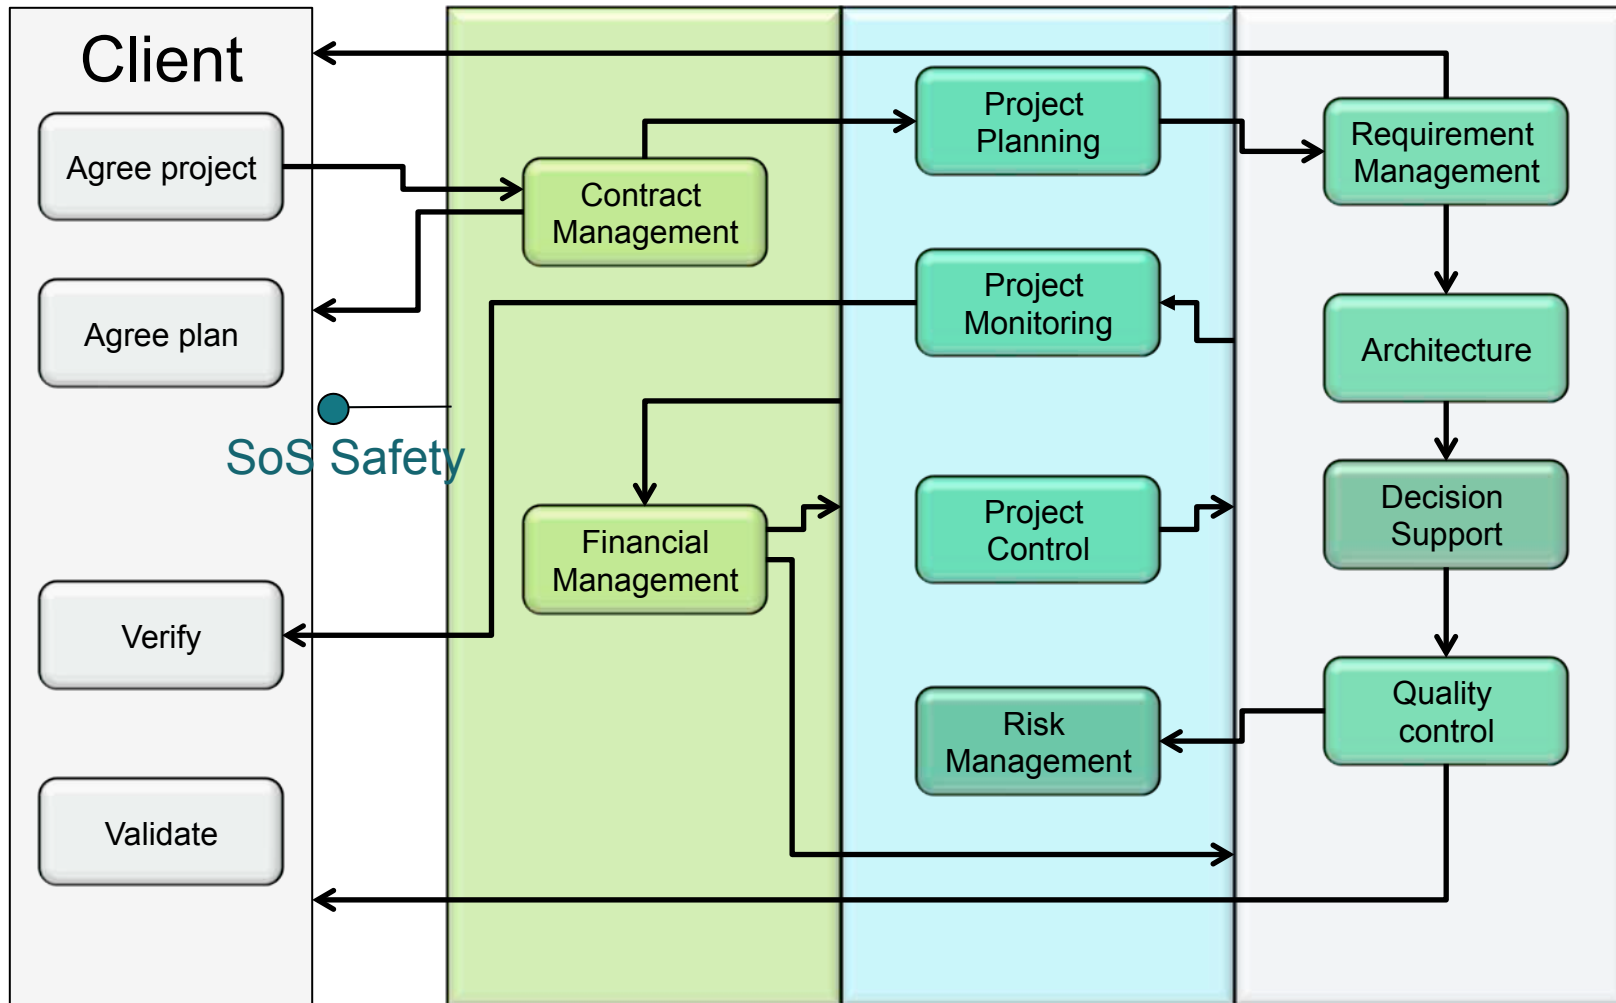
Client

Agree project

Agree plan

Verify

Validate

SoS Safety

Contract Management

Financial Management

Project Planning

Project Monitoring

Project Control

Risk Management

Requirement Management

Architecture

Decision Support

Quality control